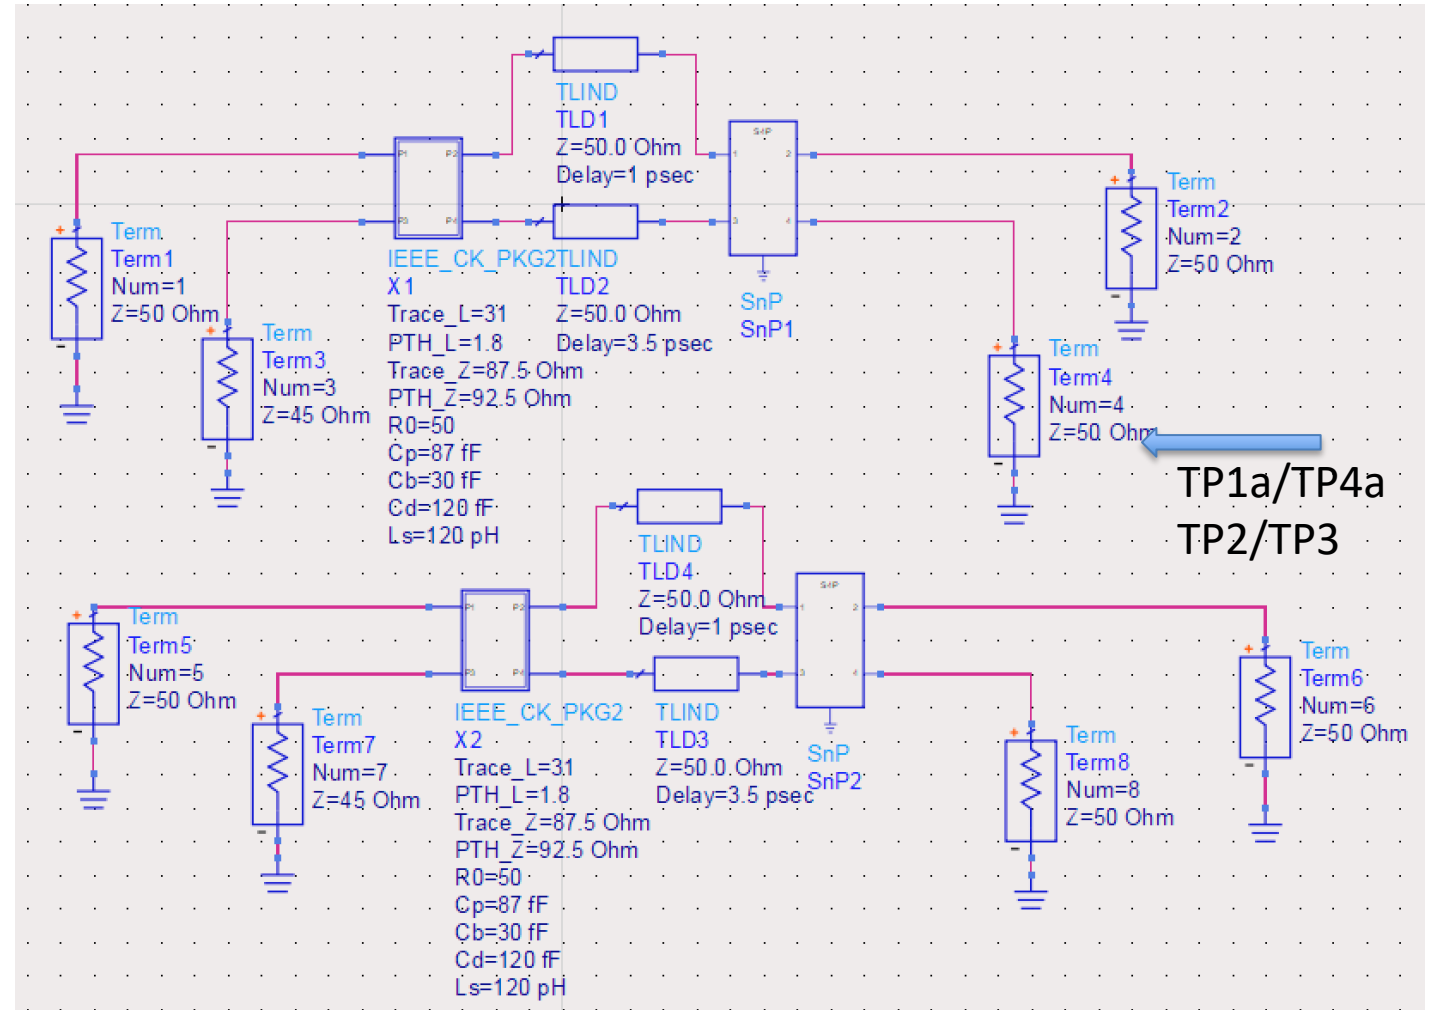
TLIND
TLD1
Z=50.0 Ohm
Delay=1 psec

P1 P2
P3 P4

S4P
1 2
3 4

Term
Term2
Num=2
Z=50 Ohm

Term
Term1
Num=1
Z=50 Ohm

IEEE_CK_PKG2
X1
Trace_L=31
PTH_L=1.8
Trace_Z=87.5 Ohm
PTH_Z=92.5 Ohm
R0=50
Cp=87 fF
Cb=30 fF
Cd=120 fF
Ls=120 pH

TLIND
TLD2
Z=50.0 Ohm
Delay=3.5 psec

SnP
SnP1

Term
Term3
Num=3
Z=45 Ohm

Term
Term4
Num=4
Z=50 Ohm

TP1a/TP4a
TP2/TP3

TLIND
TLD4
Z=50.0 Ohm
Delay=1 psec

S4P
1 2
3 4

Term
Term5
Num=5
Z=50 Ohm

P1 P2
P3 P4

Term
Term6
Num=6
Z=50 Ohm

Term
Term7
Num=7
Z=45 Ohm

IEEE_CK_PKG2
X2
Trace_L=31
PTH_L=1.8
Trace_Z=87.5 Ohm
PTH_Z=92.5 Ohm
R0=50
Cp=87 fF
Cb=30 fF
Cd=120 fF
Ls=120 pH

TLIND
TLD3
Z=50.0 Ohm
Delay=3.5 psec

SnP
SnP2

Term
Term8
Num=8
Z=50 Ohm